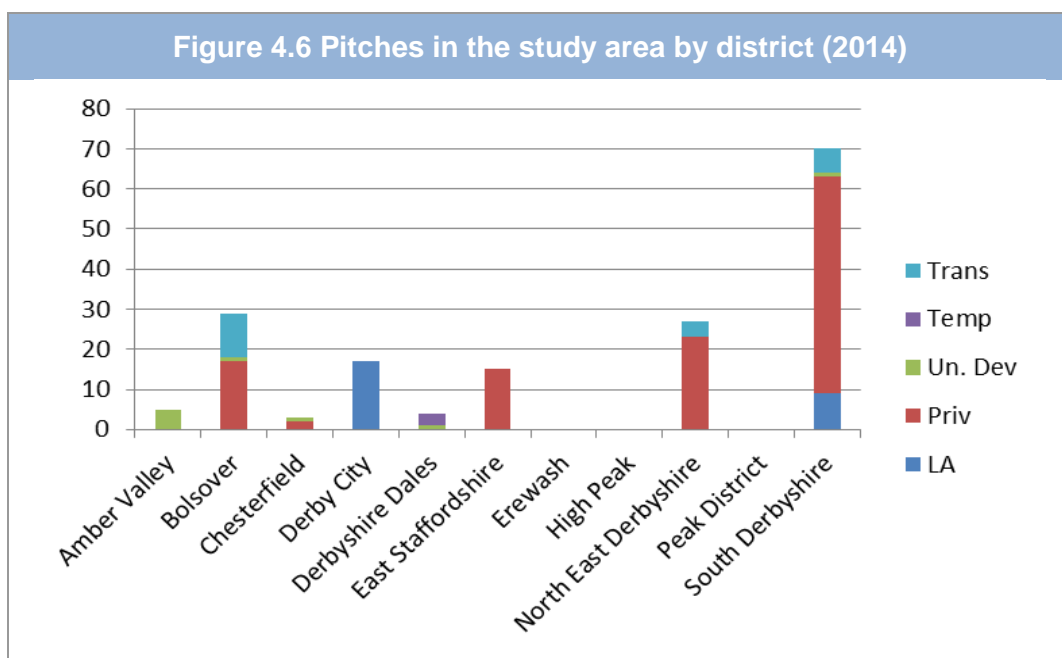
Figure 4.6 Pitches in the study area by district (2014)

80
70
60
50
40
30
20
10
0

Amber Valley
Bolsover
Chesterfield
Derby City
Derbyshire Dales
East Staffordshire
Erewash
High Peak
North East Derbyshire
Peak District
South Derbyshire

Trans
Temp
Un. Dev
Priv
LA